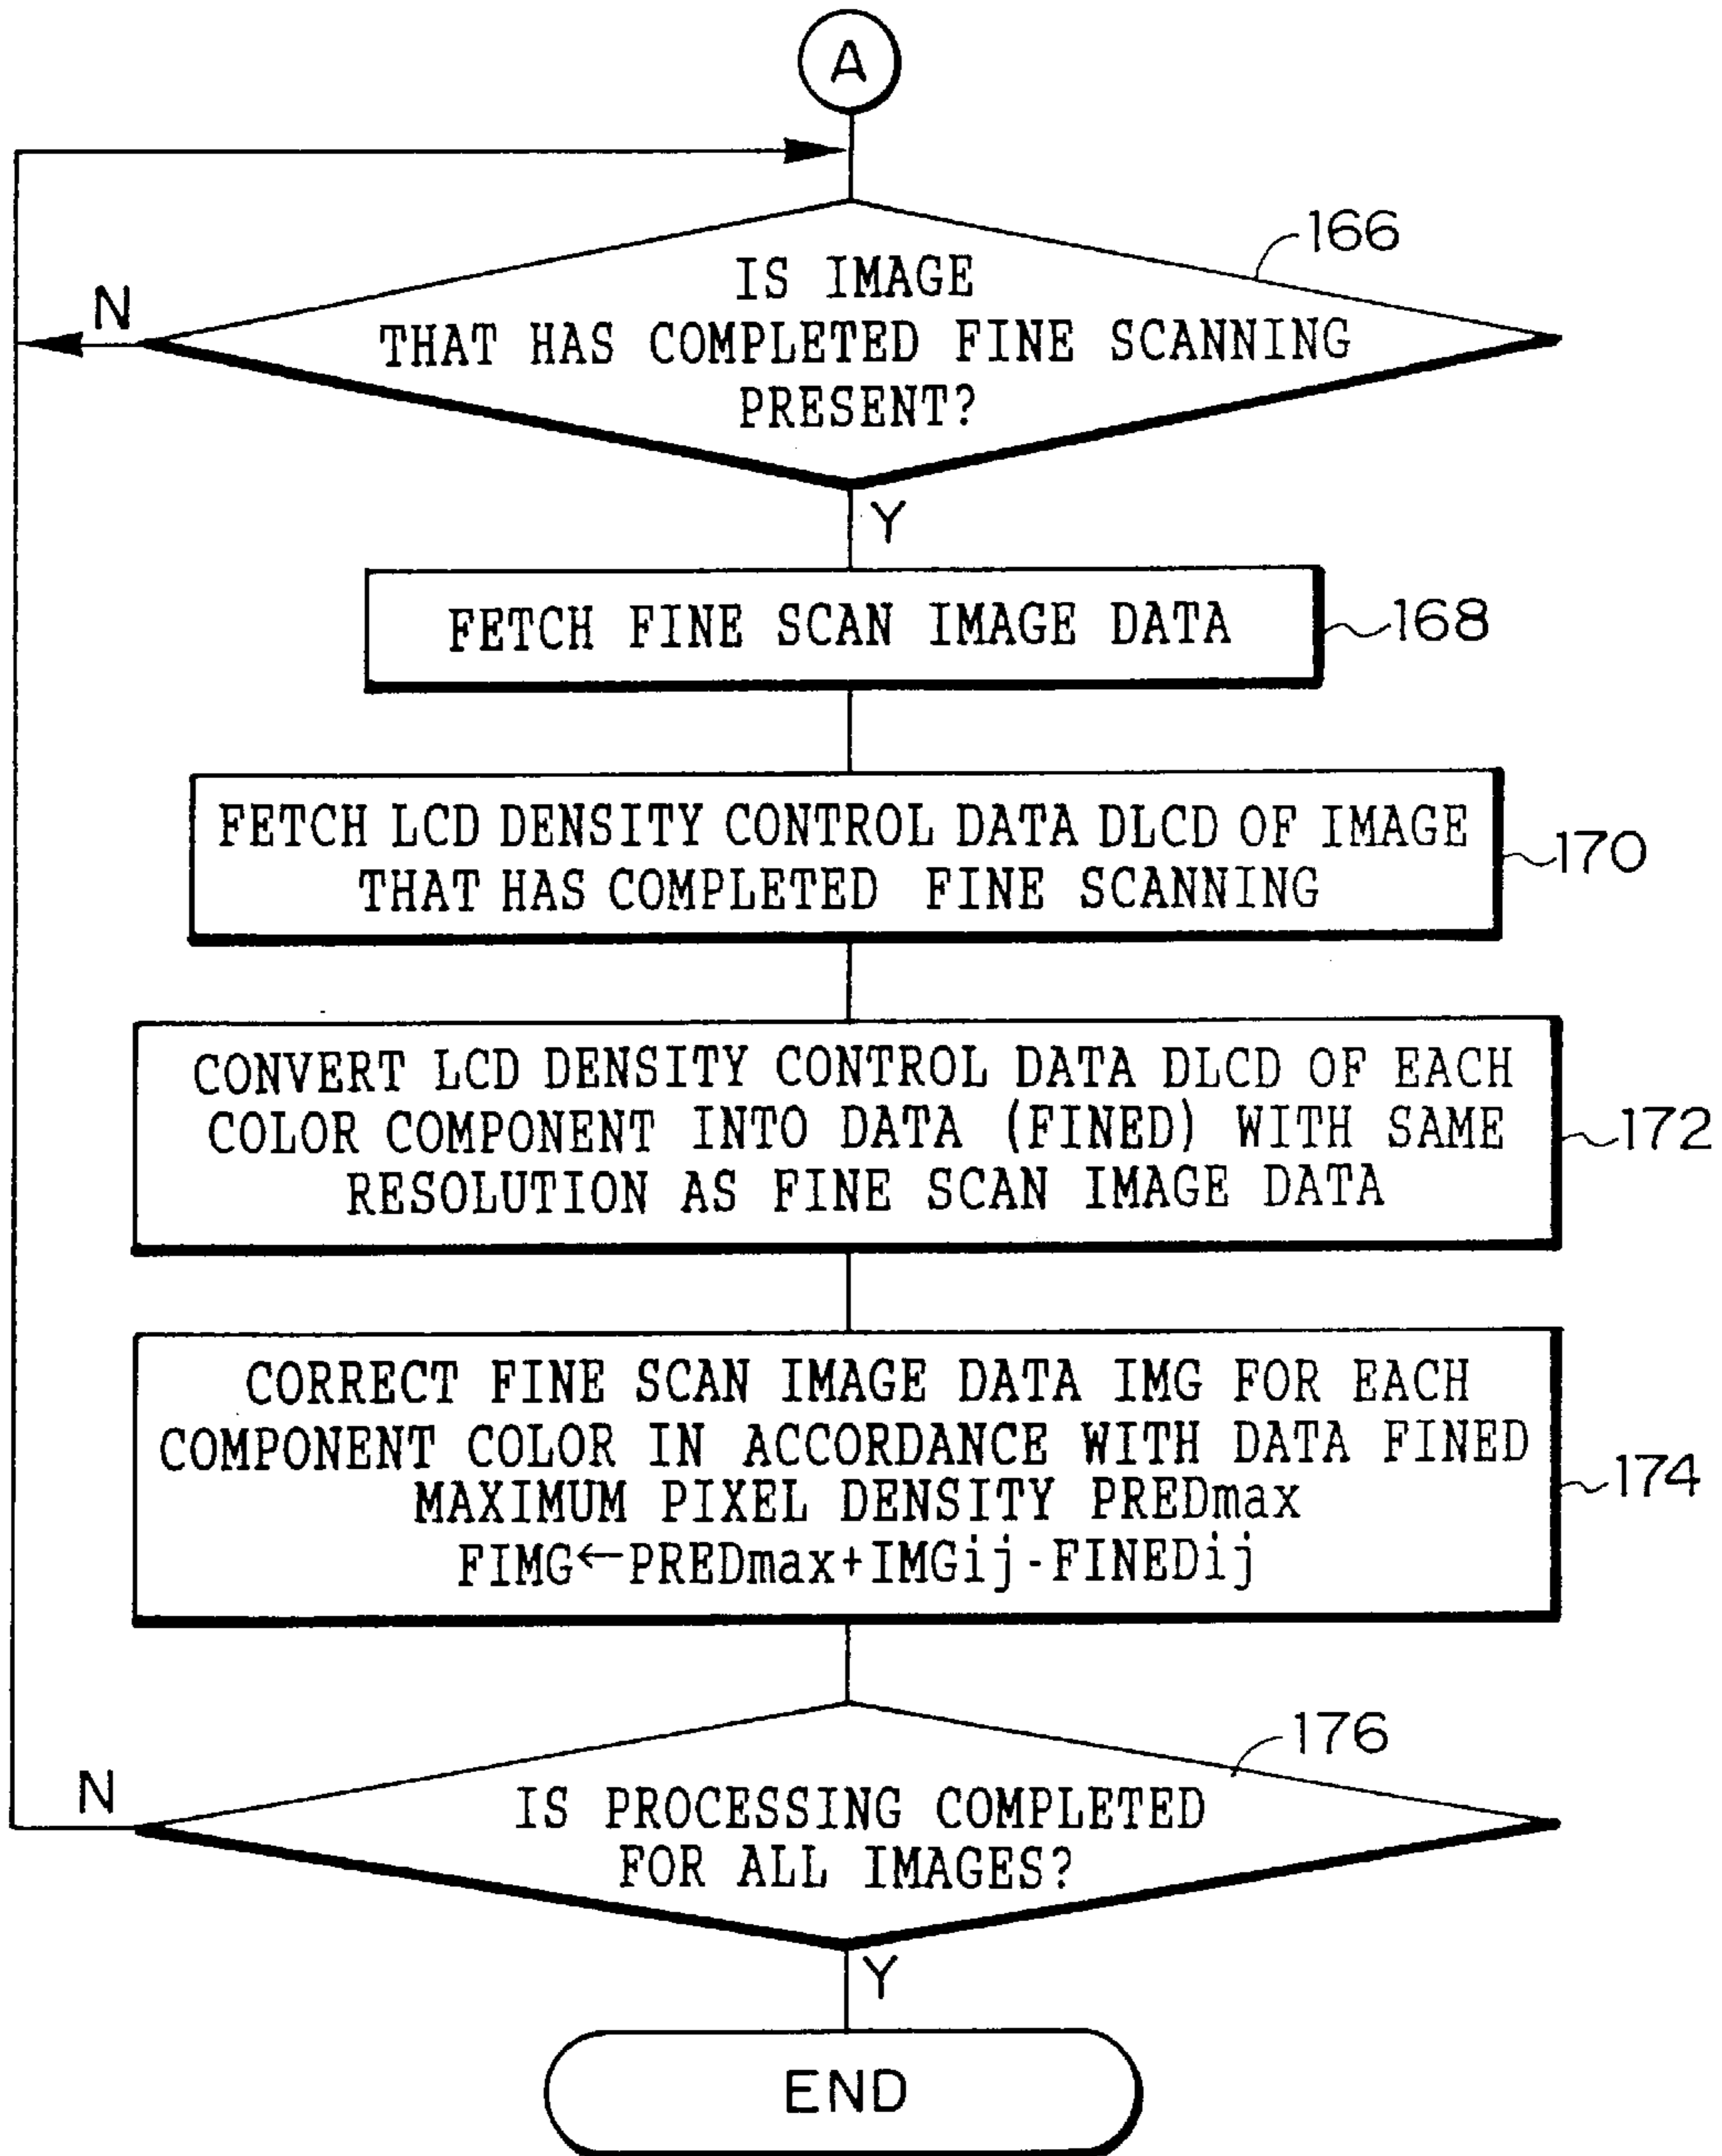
A

166

IS IMAGE THAT HAS COMPLETED FINE SCANNING PRESENT?

N

Y

FETCH FINE SCAN IMAGE DATA

168

FETCH LCD DENSITY CONTROL DATA DLCD OF IMAGE THAT HAS COMPLETED FINE SCANNING

170

CONVERT LCD DENSITY CONTROL DATA DLCD OF EACH COLOR COMPONENT INTO DATA (FINED) WITH SAME RESOLUTION AS FINE SCAN IMAGE DATA

172

CORRECT FINE SCAN IMAGE DATA IMG FOR EACH COMPONENT COLOR IN ACCORDANCE WITH DATA FINED MAXIMUM PIXEL DENSITY PREDmax
FIMG$\leftarrow$PREDmax+IMGij-FINEDij

174

176

IS PROCESSING COMPLETED FOR ALL IMAGES?

N

Y

END